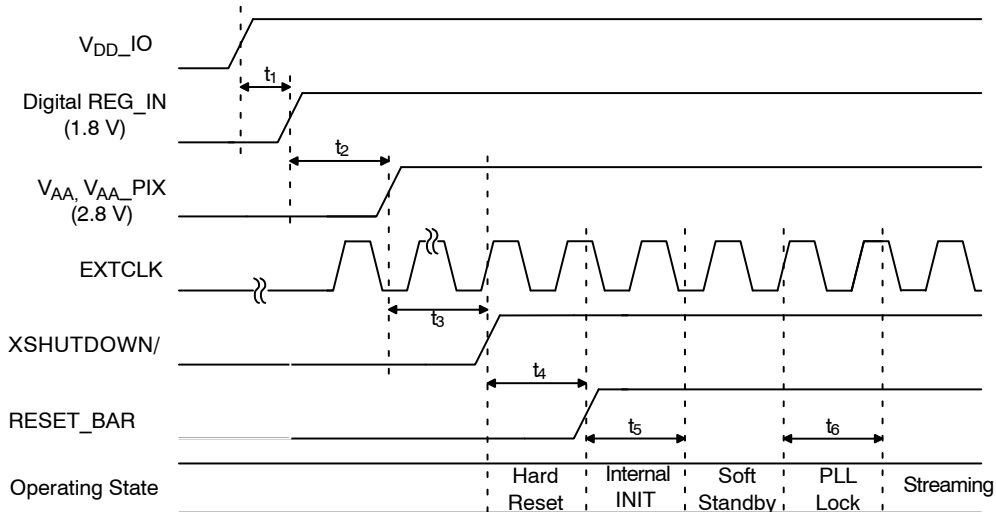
$V_{DD}$_IO

$t_1$

Digital REG_IN (1.8 V)

$t_2$

$V_{AA}$, $V_{AA}$_PIX (2.8 V)

EXTCLK

$t_3$

XSHUTDOWN/

$t_4$

RESET_BAR

$t_5$

$t_6$

Operating State

Hard Reset

Internal INIT

Soft Standby

PLL Lock

Streaming